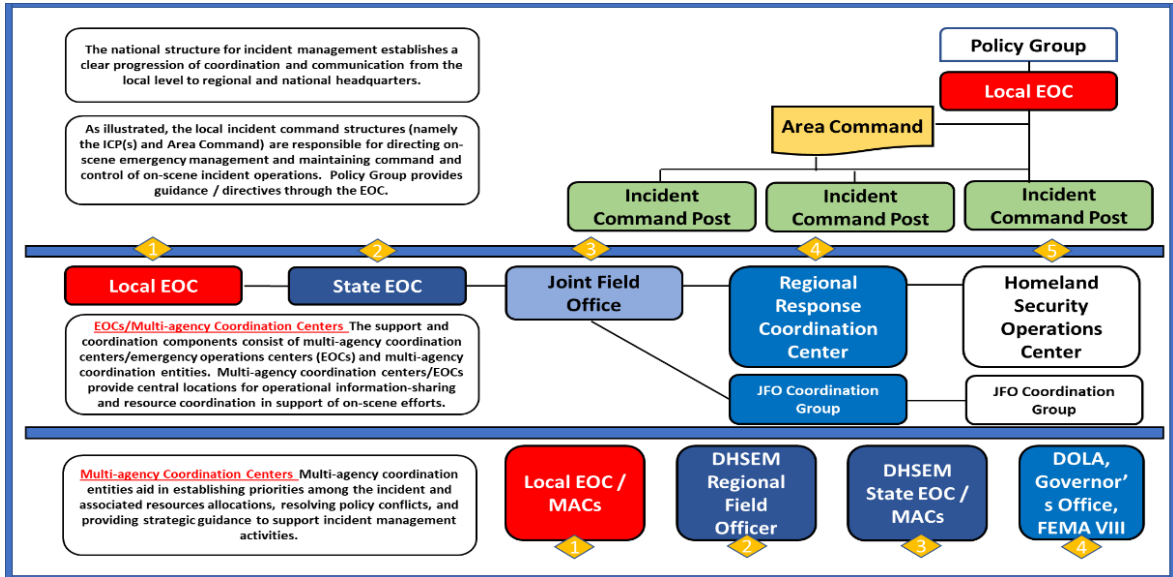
The national structure for incident management establishes a clear progression of coordination and communication from the local level to regional and national headquarters.

As illustrated, the local incident command structures (namely the ICP(s) and Area Command) are responsible for directing on-scene emergency management and maintaining command and control of on-scene incident operations. Policy Group provides guidance / directives through the EOC.

Policy Group

Local EOC

Area Command

Incident Command Post

Incident Command Post

Incident Command Post

1

2

3

4

5

Local EOC

State EOC

Joint Field Office

Regional Response Coordination Center

Homeland Security Operations Center

EOCs/Multi-agency Coordination Centers The support and coordination components consist of multi-agency coordination centers/emergency operations centers (EOCs) and multi-agency coordination entities. Multi-agency coordination centers/EOCs provide central locations for operational information-sharing and resource coordination in support of on-scene efforts.

JFO Coordination Group

JFO Coordination Group

Multi-agency Coordination Centers Multi-agency coordination entities aid in establishing priorities among the incident and associated resources allocations, resolving policy conflicts, and providing strategic guidance to support incident management activities.

Local EOC / MACs

1

DHSEM Regional Field Officer

2

DHSEM State EOC / MACs

3

DOLA, Governor's Office, FEMA VIII

4